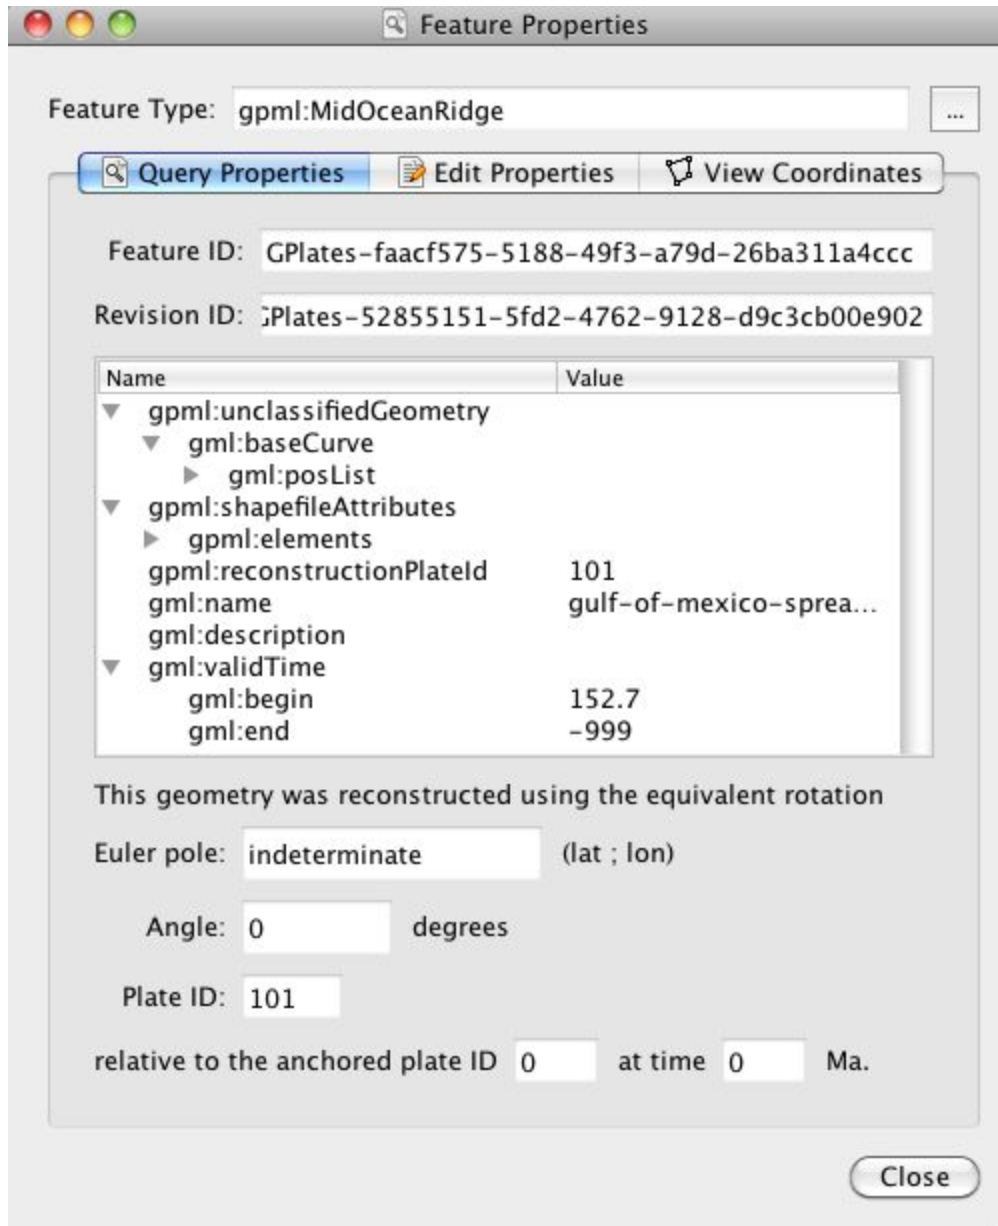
Feature Properties

Feature Type: gpml:MidOceanRidge ...

Query Properties | Edit Properties | View Coordinates

Feature ID: GPlates-faacf575-5188-49f3-a79d-26ba311a4ccc

Revision ID: ;Plates-52855151-5fd2-4762-9128-d9c3cb00e902

| Name | Value |
|---|---|
| gpml:unclassifiedGeometry | |
| gml:baseCurve | |
| gml:posList | |
| gpml:shapefileAttributes | |
| gpml:elements | |
| gpml:reconstructionPlateId | 101 |
| gml:name | gulf-of-mexico-sprea... |
| gml:description | |
| gml:validTime | |
| gml:begin | 152.7 |
| gml:end | -999 |

This geometry was reconstructed using the equivalent rotation

Euler pole: indeterminate (lat ; lon)

Angle: 0 degrees

Plate ID: 101

relative to the anchored plate ID 0 at time 0 Ma.

Close